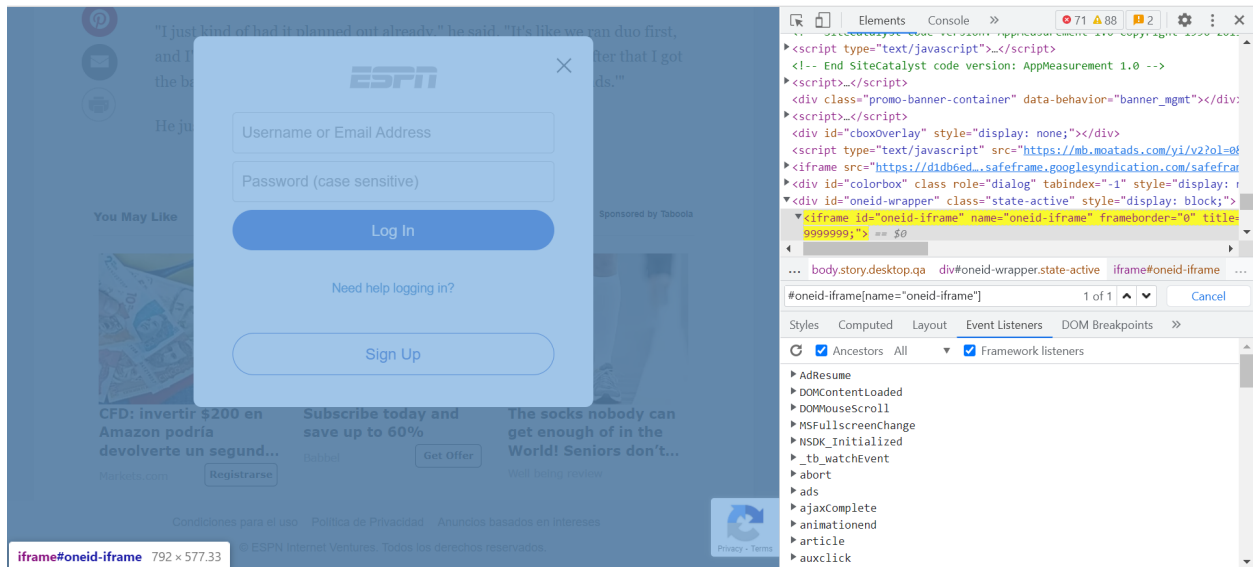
"I just kind of had it planned out already," he said. "It's like we ran duo first, and I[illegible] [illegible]fter that I got the ba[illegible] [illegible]ds.'"

He ju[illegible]

ESPN

Username or Email Address

Password (case sensitive)

Log In

Need help logging in?

Sign Up

You May Like

Sponsored by Taboola

CFD: invertir $200 en Amazon podría devolverte un segund...

Markets.com

Registrarse

Subscribe today and save up to 60%

Babbel

Get Offer

The socks nobody can get enough of in the World! Seniors don't...

Well-being review

Condiciones para el uso Política de Privacidad Anuncios basados en intereses

© ESPN Internet Ventures. Todos los derechos reservados.

Privacy - Terms

iframe#oneid-iframe 792 × 577.33

Elements Console » 71 88 2

<!-- SiteCatalyst code version: AppMeasurement 1.0 Copyright 1996-201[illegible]
<script type="text/javascript">…</script>
<!-- End SiteCatalyst code version: AppMeasurement 1.0 -->
<script>…</script>
<div class="promo-banner-container" data-behavior="banner_mgmt"></div>
<script>…</script>
<div id="cboxOverlay" style="display: none;"></div>
<script type="text/javascript" src="https://mb.moatads.com/yi/v2?ol=0&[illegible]
<iframe src="https://d1db6ed….safeframe.googlesyndication.com/safefra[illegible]
<div id="colorbox" class role="dialog" tabindex="-1" style="display: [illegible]
<div id="oneid-wrapper" class="state-active" style="display: block;">
<iframe id="oneid-iframe" name="oneid-iframe" frameborder="0" title=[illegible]
9999999;"> == $0

... body.story.desktop.qa div#oneid-wrapper.state-active iframe#oneid-iframe ...

#oneid-iframe[name="oneid-iframe"] 1 of 1 Cancel

Styles Computed Layout Event Listeners DOM Breakpoints »

Ancestors All Framework listeners

AdResume
DOMContentLoaded
DOMMouseScroll
MSFullscreenChange
NSDK_Initialized
_tb_watchEvent
abort
ads
ajaxComplete
animationend
article
auxclick